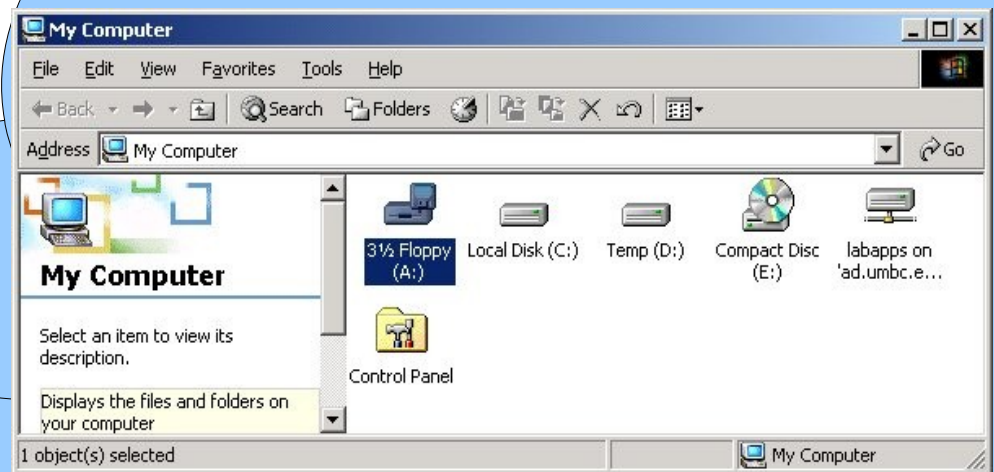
My Computer

File Edit View Favorites Tools Help

Back Search Folders

Address My Computer Go

My Computer

Select an item to view its description.

Displays the files and folders on your computer

3½ Floppy (A:)

Local Disk (C:)

Temp (D:)

Compact Disc (E:)

labapps on 'ad.umbc.e...

Control Panel

1 object(s) selected

My Computer